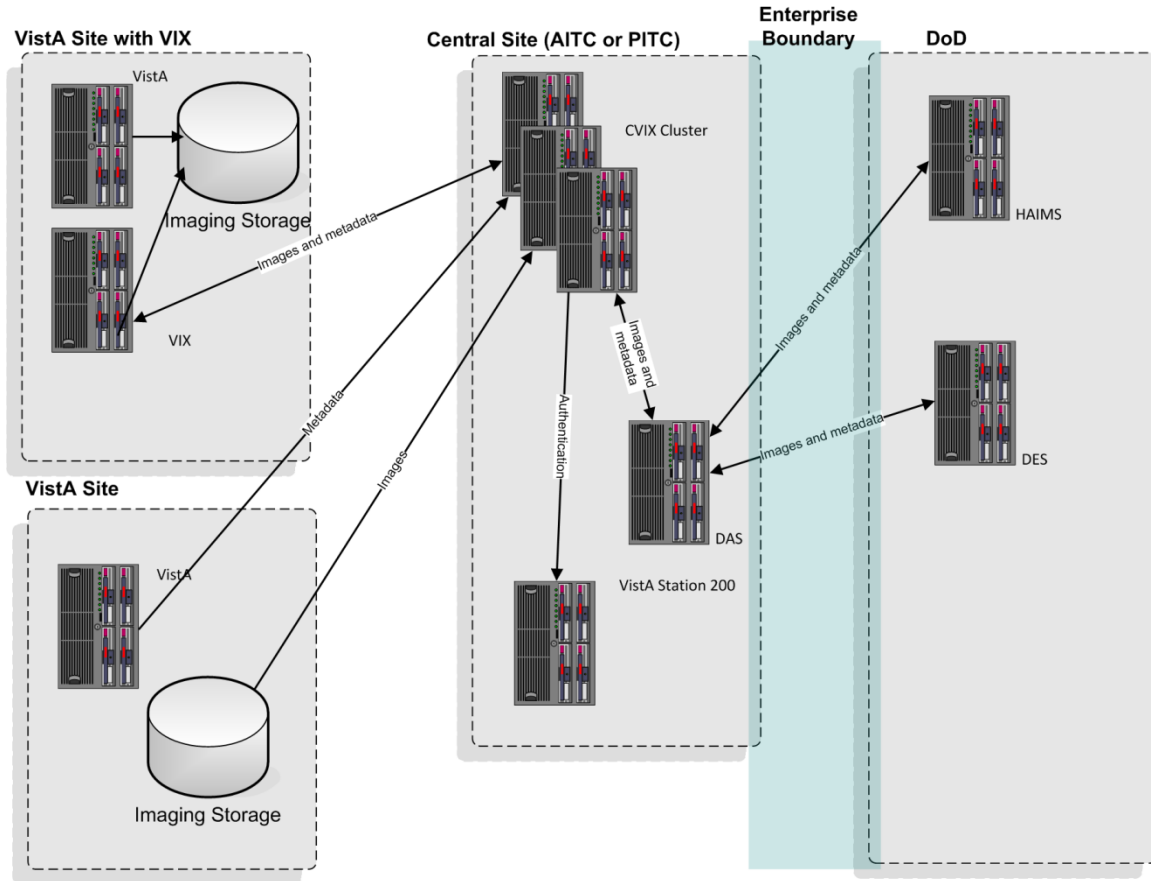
VistA Site with VIX

VistA

Imaging Storage

VIX

Images and metadata

Central Site (AITC or PITC)

CVIX Cluster

Enterprise Boundary

DoD

HAIMS

Images and metadata

Images and metadata

Authentication

DES

Images and metadata

DAS

VistA Station 200

Metadata

Images

VistA Site

VistA

Imaging Storage